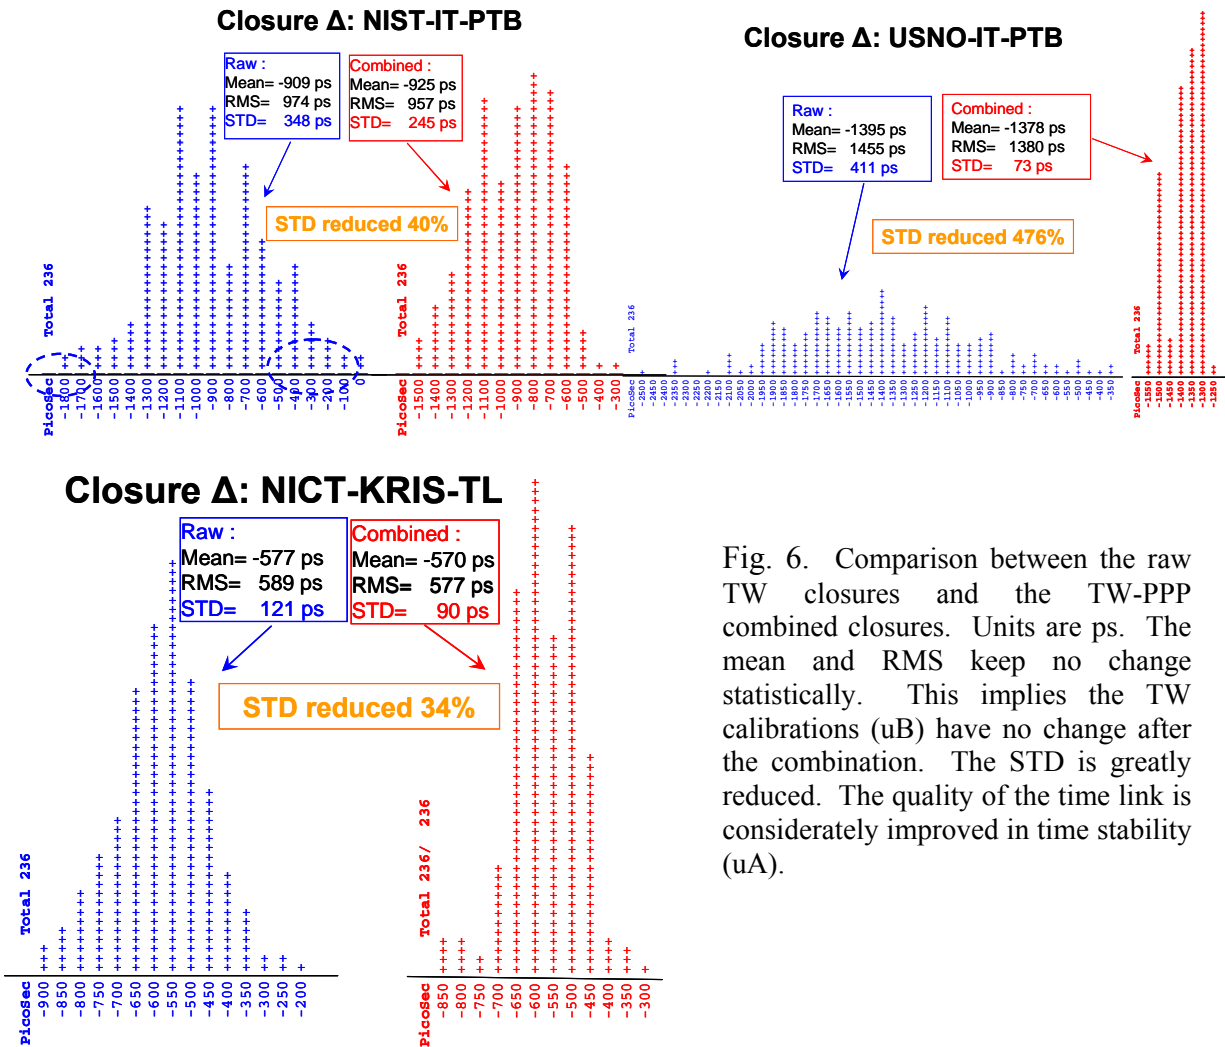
Closure Δ: NIST-IT-PTB

Raw :
Mean= -909 ps
RMS= 974 ps
STD= 348 ps

Combined :
Mean= -925 ps
RMS= 957 ps
STD= 245 ps

STD reduced 40%

Total 236

PicoSec -1800 -1700 -1600 -1500 -1400 -1300 -1200 -1100 -1000 -900 -800 -700 -600 -500 -400 -300 -200 -100 0

Total 236

PicoSec -1500 -1400 -1300 -1200 -1100 -1000 -900 -800 -700 -600 -500 -400 -300

Closure Δ: USNO-IT-PTB

Raw :
Mean= -1395 ps
RMS= 1455 ps
STD= 411 ps

Combined :
Mean= -1378 ps
RMS= 1380 ps
STD= 73 ps

STD reduced 476%

Total 236

PicoSec -2500 -2450 -2400 -2350 -2300 -2250 -2200 -2150 -2100 -2050 -2000 -1950 -1900 -1850 -1800 -1750 -1700 -1650 -1600 -1550 -1500 -1450 -1400 -1350 -1300 -1250 -1200 -1150 -1100 -1050 -1000 -950 -900 -850 -800 -750 -700 -650 -600 -550 -500 -450 -400 -350

Total 236

PicoSec -1550 -1500 -1450 -1400 -1350 -1300 -1250

Closure Δ: NICT-KRIS-TL

Raw :
Mean= -577 ps
RMS= 589 ps
STD= 121 ps

Combined :
Mean= -570 ps
RMS= 577 ps
STD= 90 ps

STD reduced 34%

Total 236

PicoSec -900 -850 -800 -750 -700 -650 -600 -550 -500 -450 -400 -350 -300 -250 -200

Total 236/ 236

PicoSec -850 -800 -750 -700 -650 -600 -550 -500 -450 -400 -350 -300

Fig. 6. Comparison between the raw TW closures and the TW-PPP combined closures. Units are ps. The mean and RMS keep no change statistically. This implies the TW calibrations (uB) have no change after the combination. The STD is greatly reduced. The quality of the time link is considerately improved in time stability (uA).